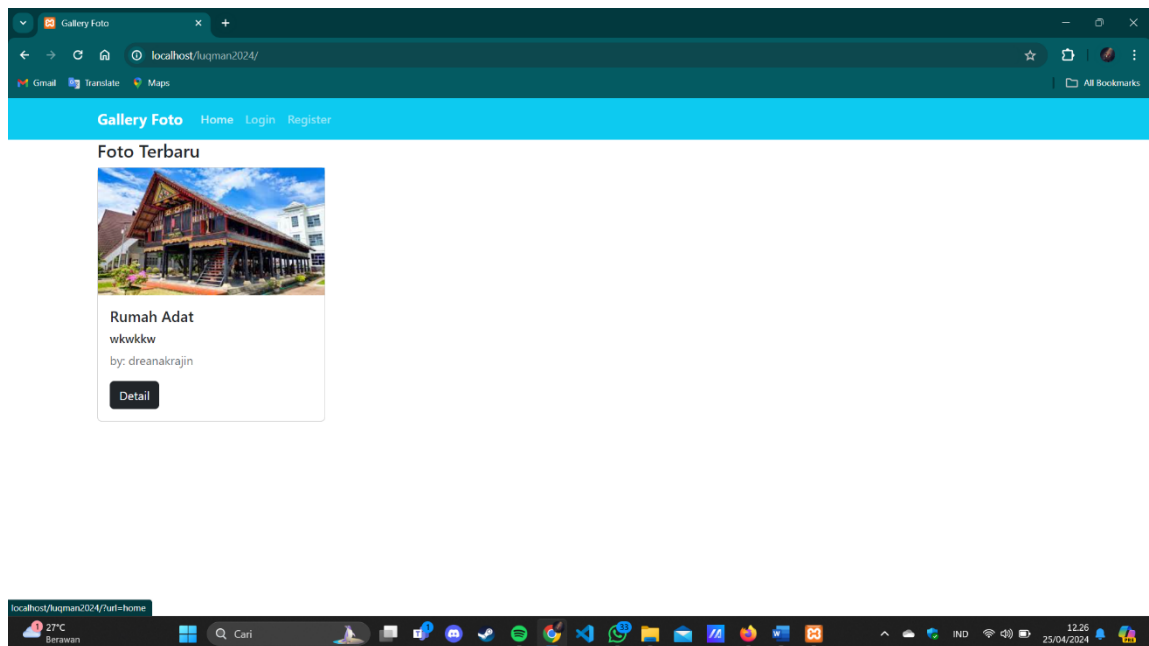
Gallery Foto

localhost/luqman2024/

Gmail Translate Maps

All Bookmarks

Gallery Foto Home Login Register

Foto Terbaru

Rumah Adat

wkwkkw

by: dreanakrajin

Detail

localhost/luqman2024/?url=home

27°C
Berawan

Cari

IND

12.26
25/04/2024